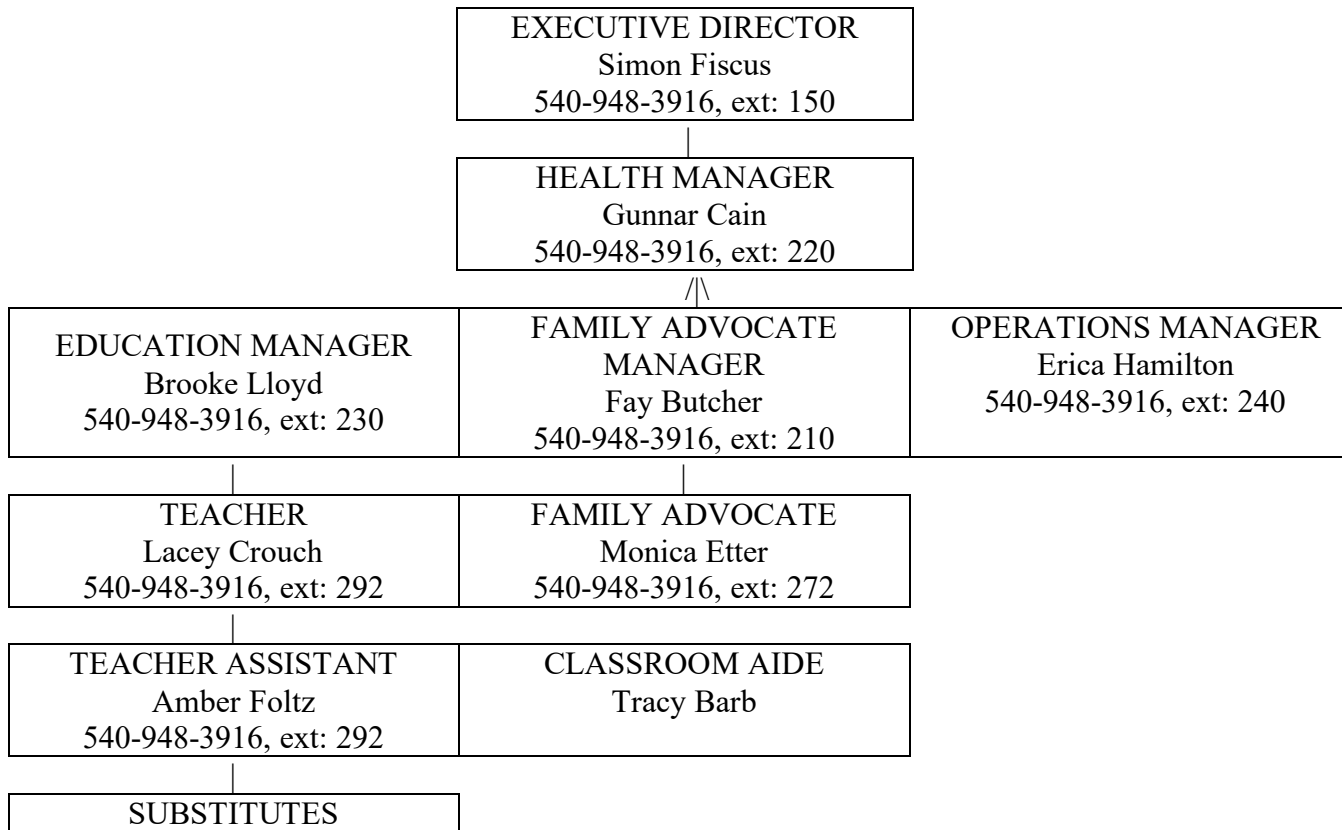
EXECUTIVE DIRECTOR
Simon Fiscus
540-948-3916, ext: 150

HEALTH MANAGER
Gunnar Cain
540-948-3916, ext: 220

EDUCATION MANAGER
Brooke Lloyd
540-948-3916, ext: 230

FAMILY ADVOCATE MANAGER
Fay Butcher
540-948-3916, ext: 210

OPERATIONS MANAGER
Erica Hamilton
540-948-3916, ext: 240

TEACHER
Lacey Crouch
540-948-3916, ext: 292

FAMILY ADVOCATE
Monica Etter
540-948-3916, ext: 272

TEACHER ASSISTANT
Amber Foltz
540-948-3916, ext: 292

CLASSROOM AIDE
Tracy Barb

SUBSTITUTES